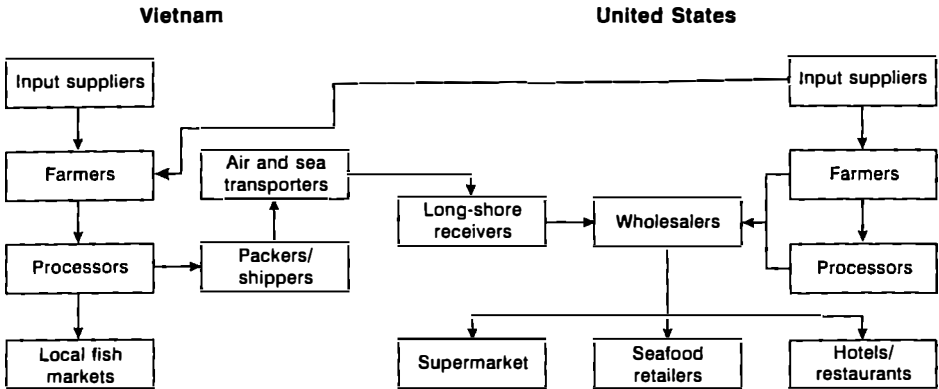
Vietnam

United States

Input suppliers

Input suppliers

Farmers

Air and sea transporters

Farmers

Long-shore receivers

Wholesalers

Processors

Packers/ shippers

Processors

Local fish markets

Supermarket

Seafood retailers

Hotels/ restaurants